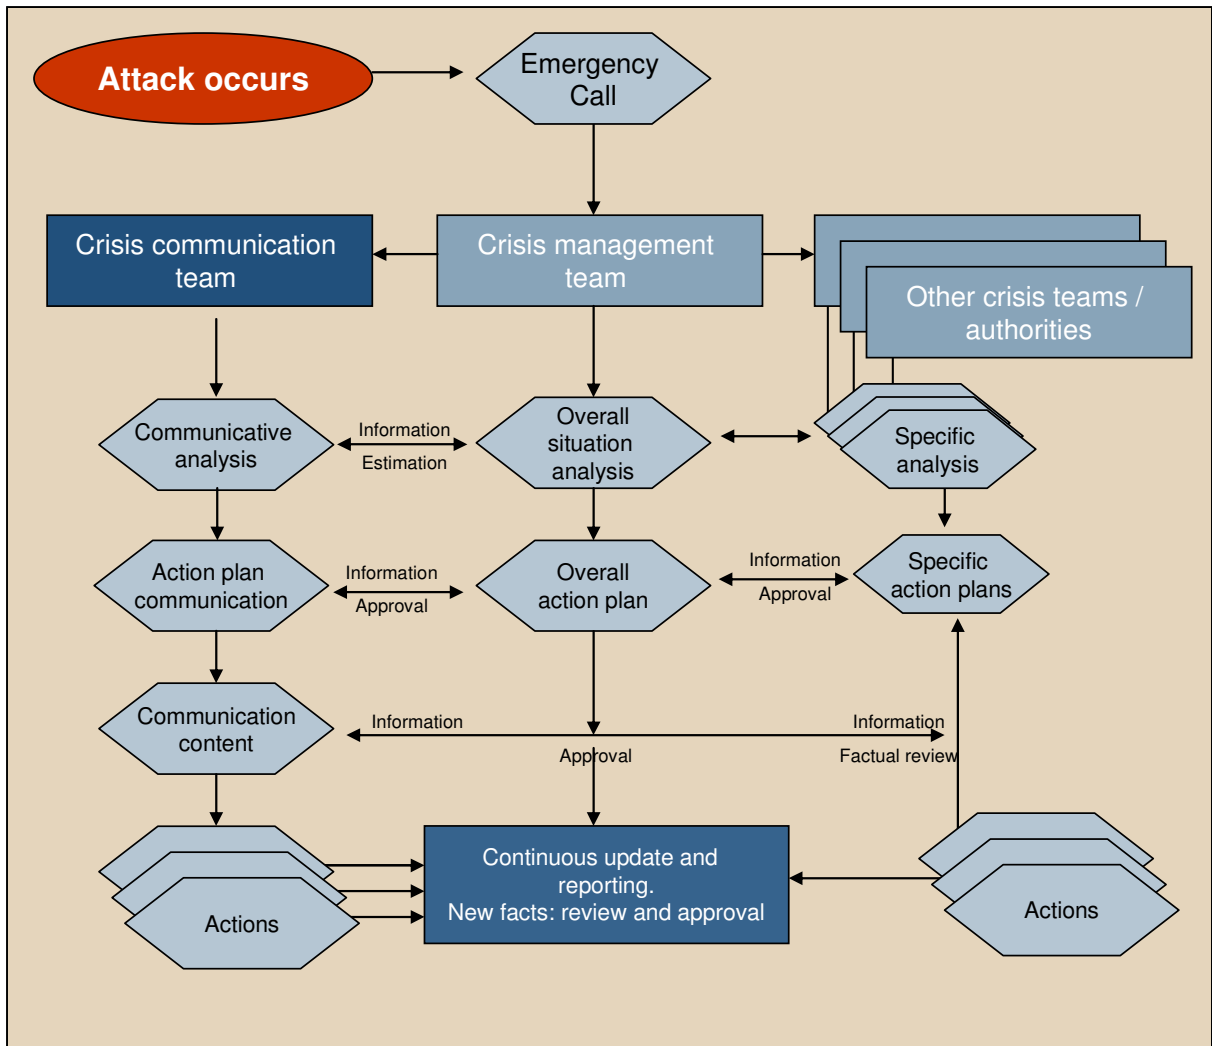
Attack occurs

Emergency Call

Crisis communication team

Crisis management team

Other crisis teams / authorities

Communicative analysis

Information

Estimation

Overall situation analysis

Specific analysis

Action plan communication

Information

Approval

Overall action plan

Information

Approval

Specific action plans

Communication content

Information

Information

Approval

Factual review

Actions

Continuous update and reporting.
New facts: review and approval

Actions